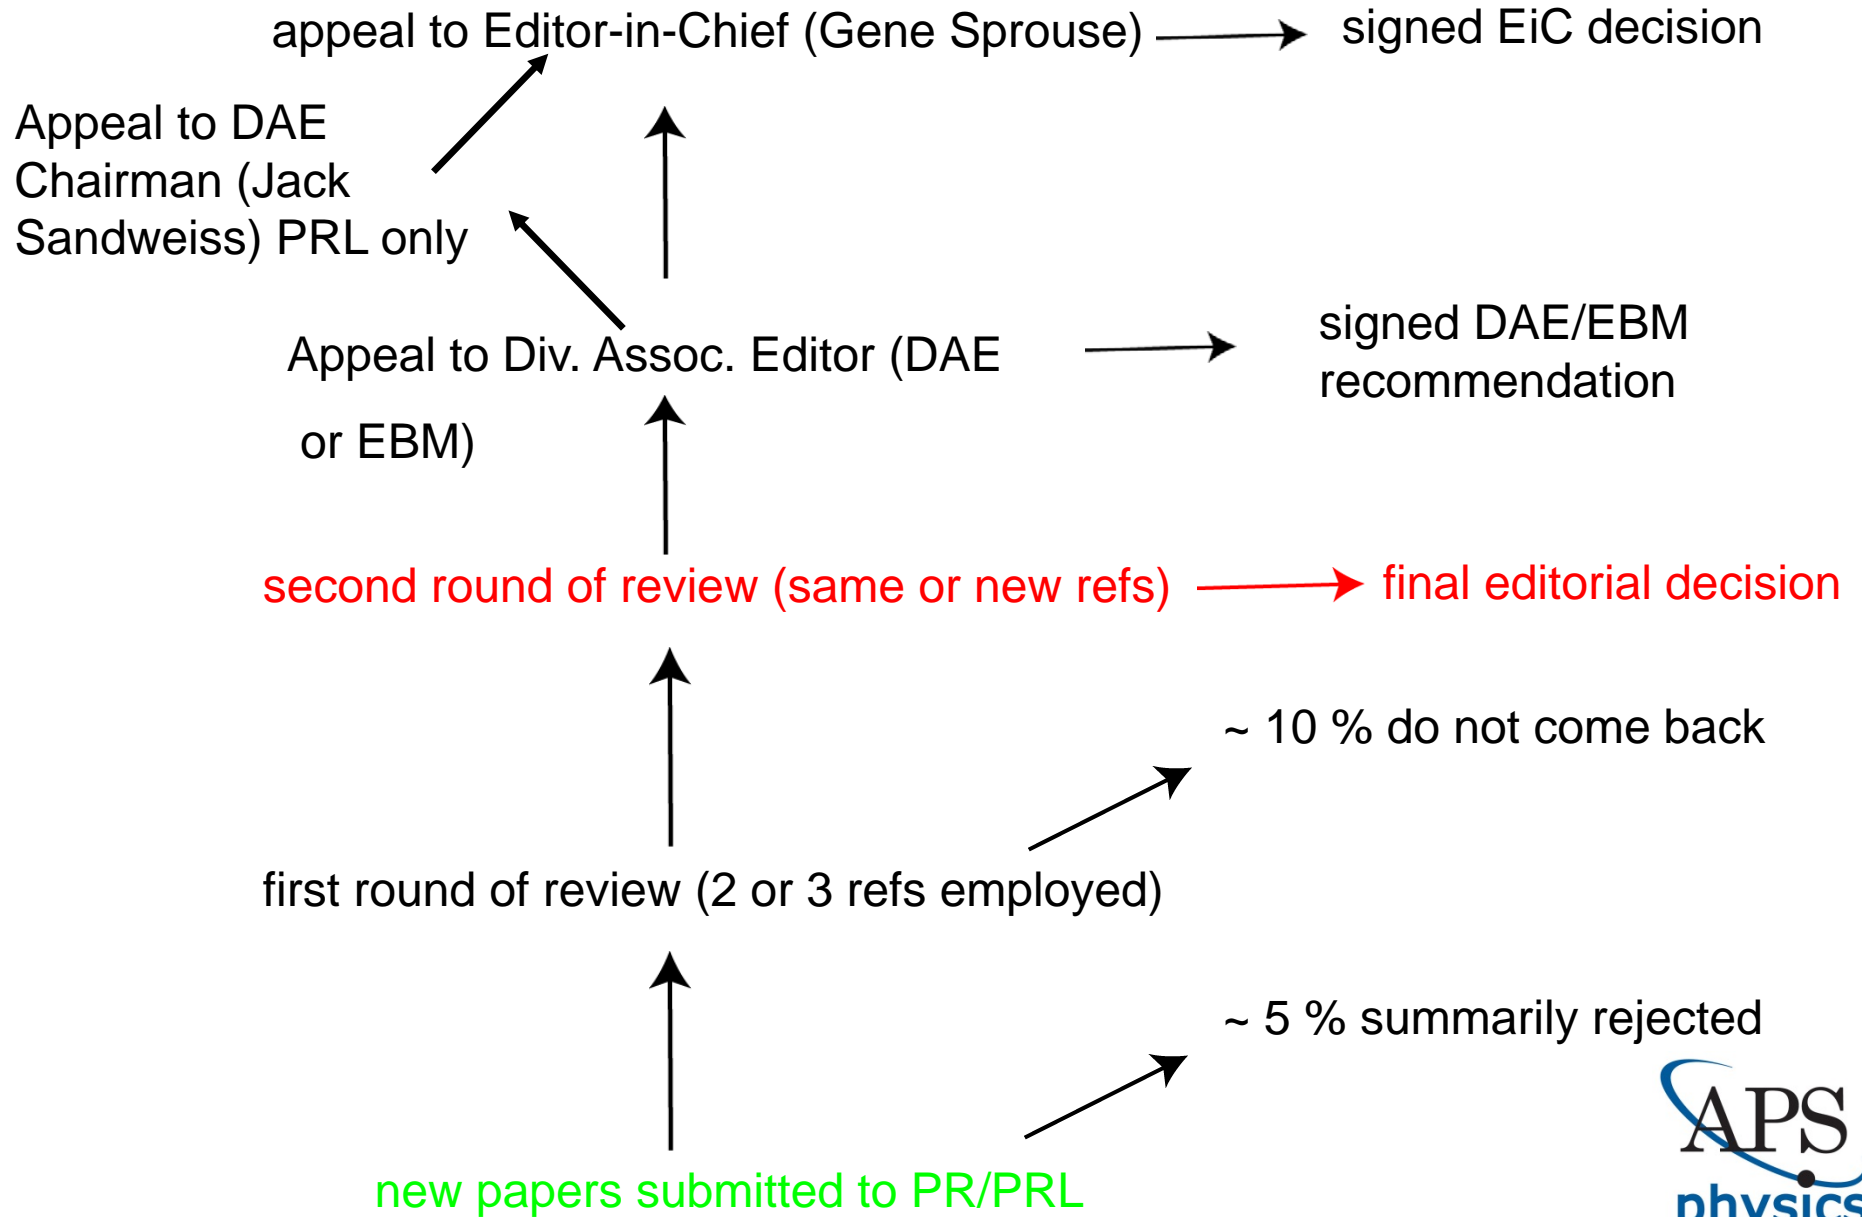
appeal to Editor-in-Chief (Gene Sprouse)

signed EiC decision

Appeal to DAE Chairman (Jack Sandweiss) PRL only

Appeal to Div. Assoc. Editor (DAE or EBM)

signed DAE/EBM recommendation

second round of review (same or new refs)

final editorial decision

~ 10 % do not come back

first round of review (2 or 3 refs employed)

~ 5 % summarily rejected

new papers submitted to PR/PRL

APS physics